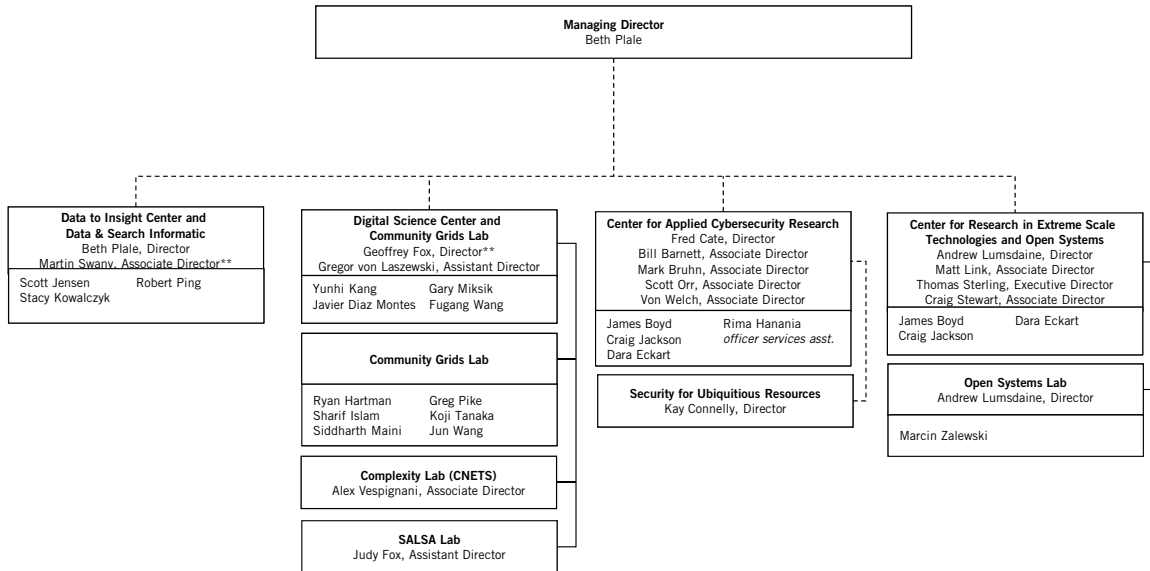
**Managing Director**
Beth Plale

**Data to Insight Center and Data & Search Informatic**
Beth Plale, Director
Martin Swany, Associate Director**

Scott Jensen
Robert Ping
Stacy Kowalczyk

**Digital Science Center and Community Grids Lab**
Geoffrey Fox, Director**
Gregor von Laszewski, Assistant Director

Yunhi Kang
Gary Miksik
Javier Diaz Montes
Fugang Wang

**Community Grids Lab**

Ryan Hartman
Greg Pike
Sharif Islam
Koji Tanaka
Siddharth Maini
Jun Wang

**Complexity Lab (CNETS)**
Alex Vespignani, Associate Director

**SALSA Lab**
Judy Fox, Assistant Director

**Center for Applied Cybersecurity Research**
Fred Cate, Director
Bill Barnett, Associate Director
Mark Bruhn, Associate Director
Scott Orr, Associate Director
Von Welch, Associate Director

James Boyd
Rima Hanania
Craig Jackson
*officer services asst.*
Dara Eckart

**Security for Ubiquitious Resources**
Kay Connelly, Director

**Center for Research in Extreme Scale Technologies and Open Systems**
Andrew Lumsdaine, Director
Matt Link, Associate Director
Thomas Sterling, Executive Director
Craig Stewart, Associate Director

James Boyd
Dara Eckart
Craig Jackson

**Open Systems Lab**
Andrew Lumsdaine, Director

Marcin Zalewski